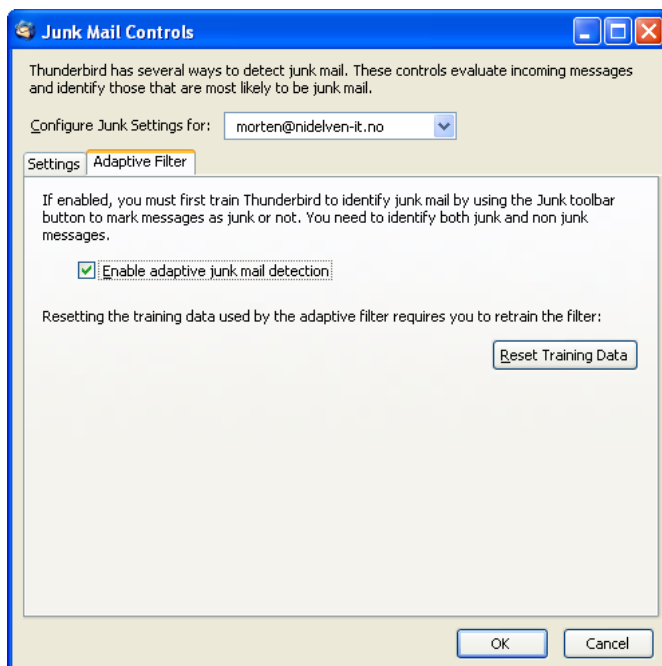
Junk Mail Controls

Thunderbird has several ways to detect junk mail. These controls evaluate incoming messages and identify those that are most likely to be junk mail.

Configure Junk Settings for: morten@nidelven-it.no

Settings | Adaptive Filter

If enabled, you must first train Thunderbird to identify junk mail by using the Junk toolbar button to mark messages as junk or not. You need to identify both junk and non junk messages.

Enable adaptive junk mail detection

Resetting the training data used by the adaptive filter requires you to retrain the filter:

Reset Training Data

OK Cancel